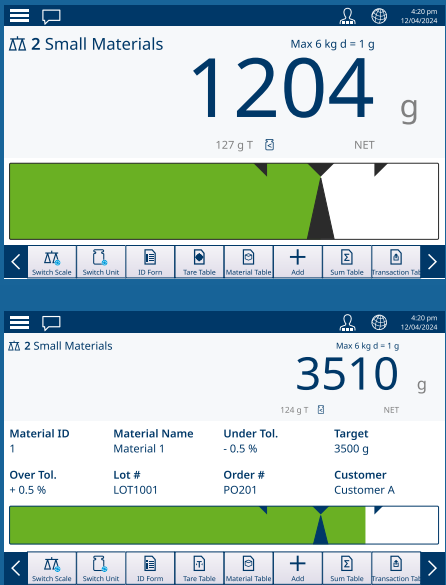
4:20 pm
12/04/2024

2 Small Materials

Max 6 kg d = 1 g

1204 g

127 g T

NET

Switch Scale | Switch Unit | ID Form | Tare Table | Material Table | Add | Sum Table | Transaction Tab

4:20 pm
12/04/2024

2 Small Materials

Max 6 kg d = 1 g

3510 g

124 g T

NET

| Material ID | Material Name | Under Tol. | Target |
|---|---|---|---|
| 1 | Material 1 | - 0.5 % | 3500 g |
| Over Tol. | Lot # | Order # | Customer |
| + 0.5 % | LOT1001 | PO201 | Customer A |

Switch Scale | Switch Unit | ID Form | Tare Table | Material Table | Add | Sum Table | Transaction Tab